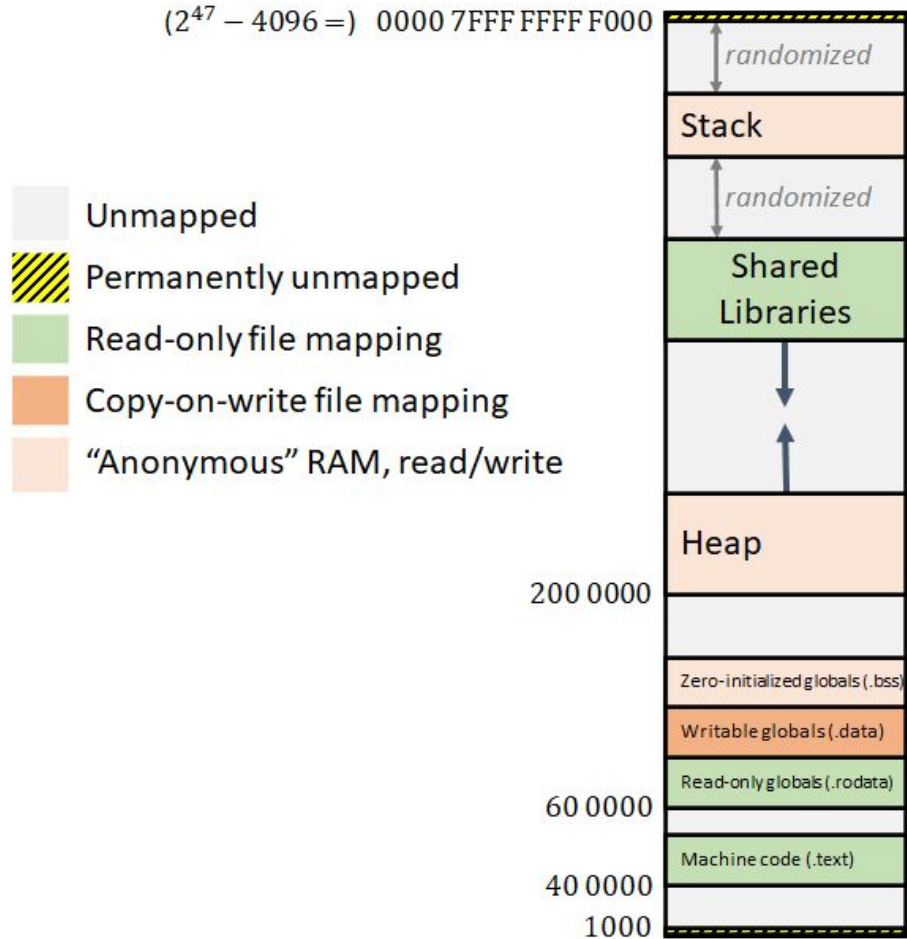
$(2^{47} - 4096 =)$ 0000 7FFF FFFF F000

randomized

Stack

randomized

Shared Libraries

Unmapped

Permanently unmapped

Read-only file mapping

Copy-on-write file mapping

"Anonymous" RAM, read/write

Heap

200 0000

Zero-initialized globals (.bss)

Writable globals (.data)

Read-only globals (.rodata)

60 0000

Machine code (.text)

40 0000

1000